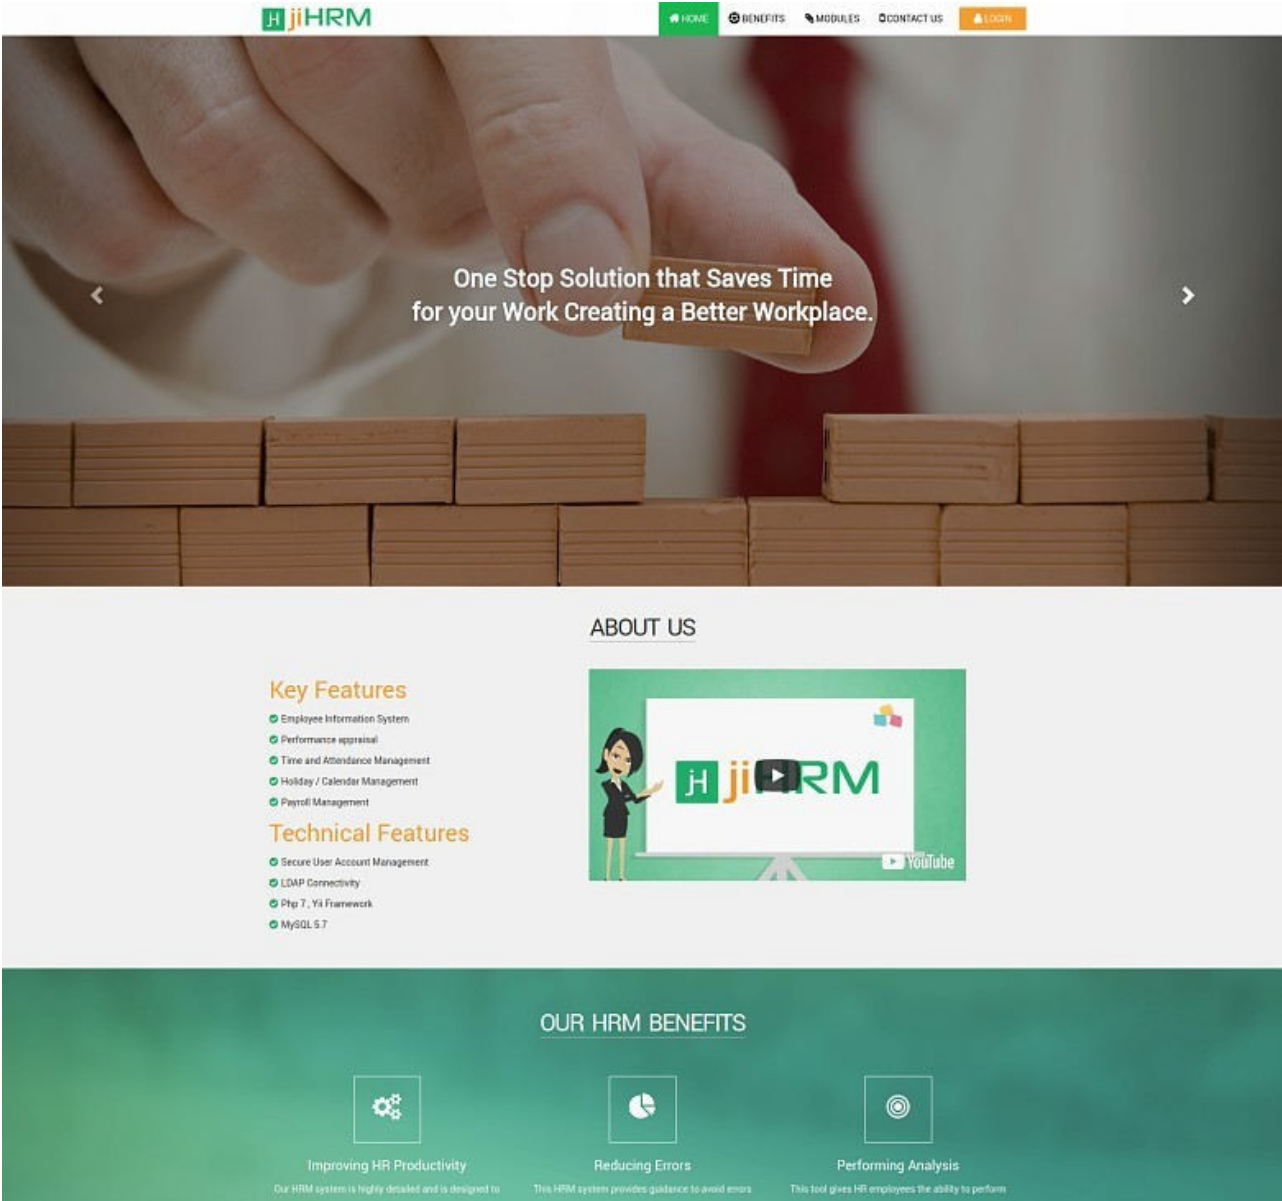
jH jiHRM

HOME BENEFITS MODULES CONTACT US LOGIN

One Stop Solution that Saves Time
for your Work Creating a Better Workplace.

ABOUT US

Key Features
Employee Information System
Performance appraisal
Time and Attendance Management
Holiday / Calendar Management
Payroll Management

Technical Features
Secure User Account Management
LDAP Connectivity
Php 7, Yii Framework
MySQL 5.7

jH jiHRM
YouTube

OUR HRM BENEFITS

Improving HR Productivity
Our HRM system is highly detailed and is designed to

Reducing Errors
This HRM system provides guidance to avoid errors

Performing Analysis
This tool gives HR employees the ability to perform